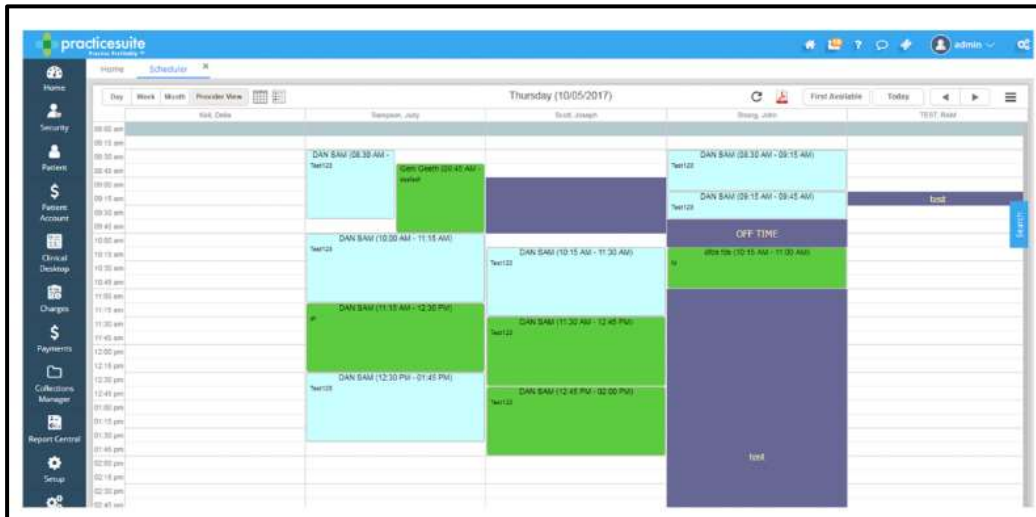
practicesuite
Practice Profitably

admin

Home
Security
Patient
Patient Account
Clinical Desktop
Charges
Payments
Collections Manager
Report Central
Setup

Home Scheduler ×

Day Week Month Provider View

Thursday (10/05/2017)

First Available Today

Kid, Della
Sampson, Judy
Scott, Joseph
Strong, John
TEST, Reid

08:00 am
08:15 am
08:30 am
08:45 am
09:00 am
09:15 am
09:30 am
09:45 am
10:00 am
10:15 am
10:30 am
10:45 am
11:00 am
11:15 am
11:30 am
11:45 am
12:00 pm
12:15 pm
12:30 pm
12:45 pm
01:00 pm
01:15 pm
01:30 pm
01:45 pm
02:00 pm
02:15 pm
02:30 pm
02:45 pm

DAN SAM (08:30 AM -
Test123
Gem Geeth (08:45 AM -
started
DAN SAM (10:00 AM - 11:15 AM)
Test123
DAN SAM (11:15 AM - 12:30 PM)
dr
DAN SAM (12:30 PM - 01:45 PM)
Test123

DAN SAM (10:15 AM - 11:30 AM)
Test123
DAN SAM (11:30 AM - 12:45 PM)
Test123
DAN SAM (12:45 PM - 02:00 PM)
Test123

DAN SAM (08:30 AM - 09:15 AM)
Test123
DAN SAM (09:15 AM - 09:45 AM)
Test123
OFF TIME
office hrs (10:15 AM - 11:00 AM)
hi
test

test

Search